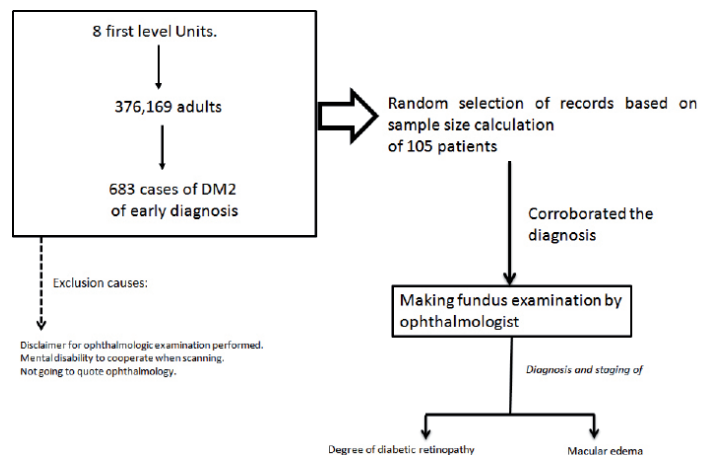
8 first level Units.

376,169 adults

683 cases of DM2 of early diagnosis

Random selection of records based on sample size calculation of 105 patients

Corroborated the diagnosis

Making fundus examination by ophthalmologist

Exclusion causes:

Disclaimer for ophthalmologic examination performed.
Mental disability to cooperate when scanning.
Not going to quote ophthalmology.

Diagnosis and staging of

Degree of diabetic retinopathy

Macular edema